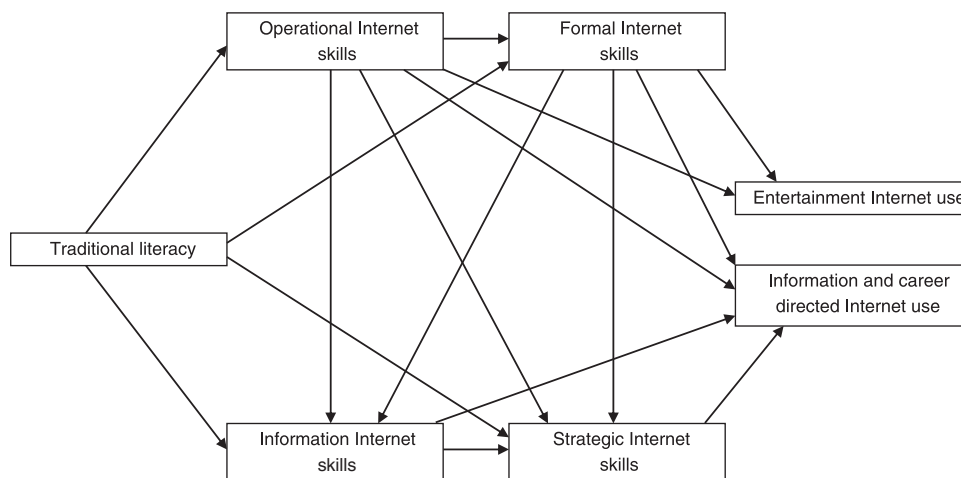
Operational Internet skills

Formal Internet skills

Entertainment Internet use

Traditional literacy

Information and career directed Internet use

Information Internet skills

Strategic Internet skills